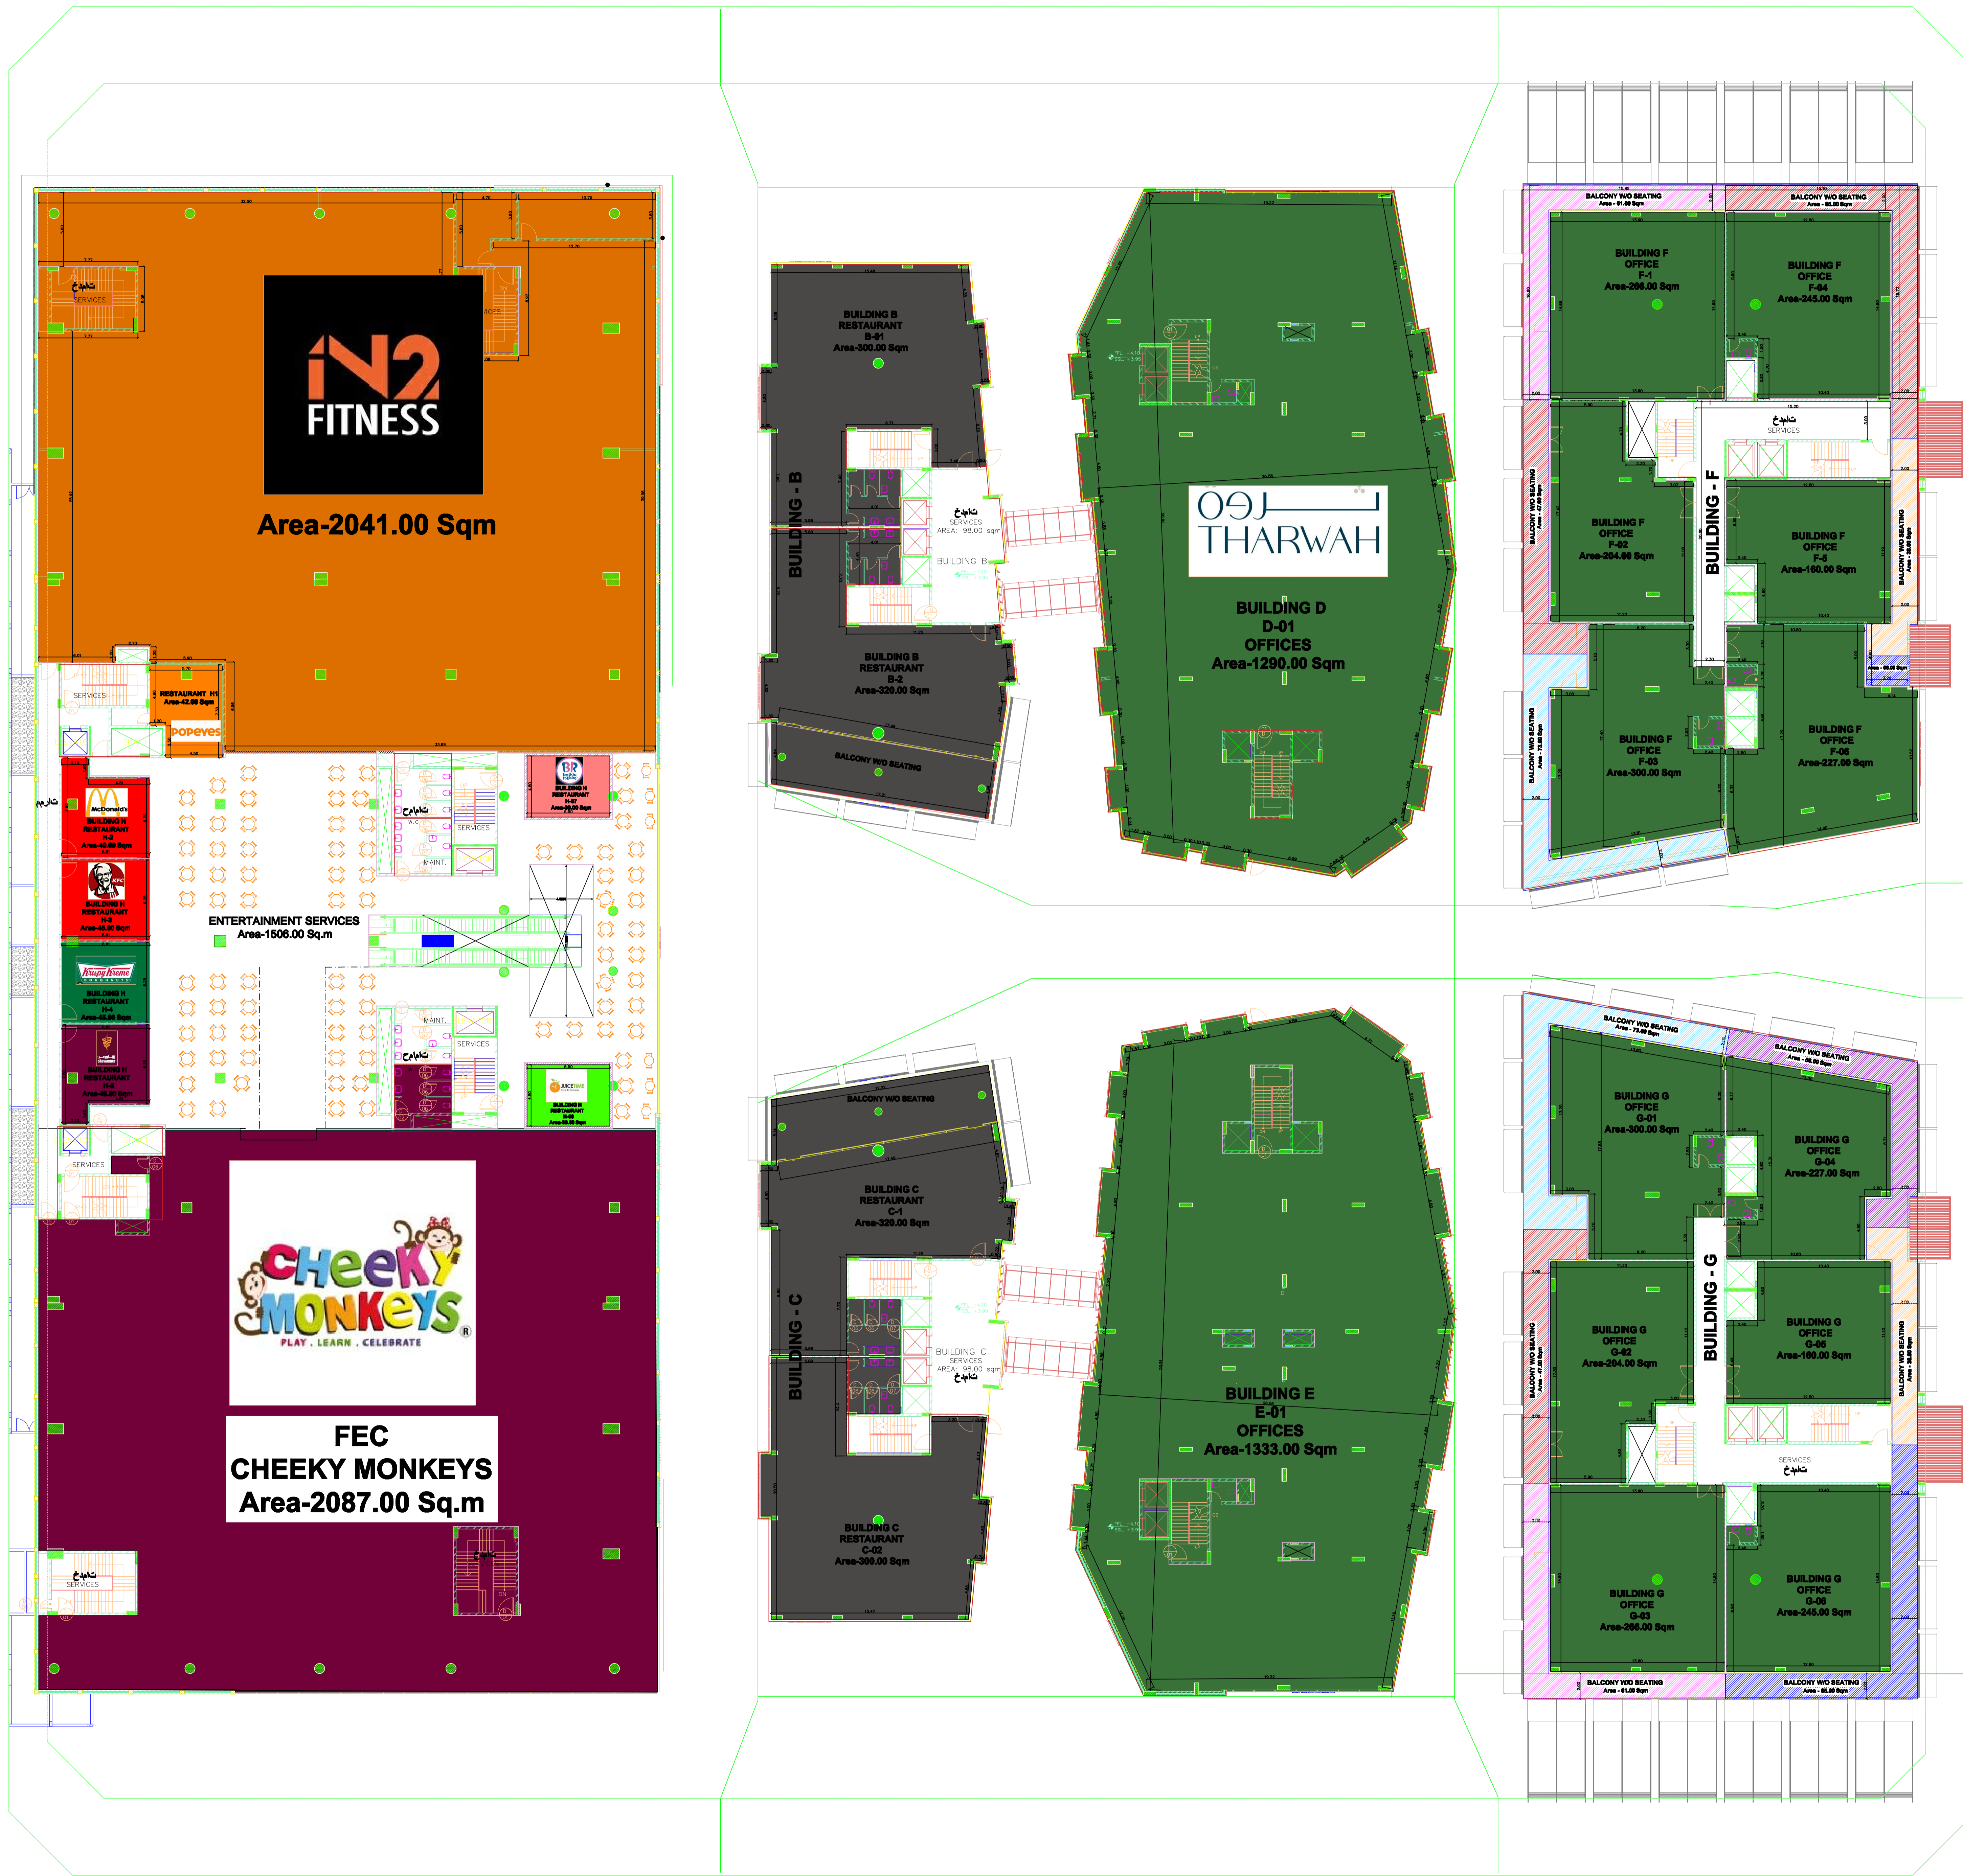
iN2 FITNESS

Area-2041.00 Sqm

خدمات
SERVICES

SERVICES

RESTAURANT H1
Area-42.00 Sqm

POPEYES

McDonald's
BUILDING H
RESTAURANT
H-2
Area-48.00 Sqm

KFC
BUILDING H
RESTAURANT
H-3
Area-48.00 Sqm

Krispy Kreme
BUILDING H
RESTAURANT
H-4
Area-48.00 Sqm

BUILDING H
RESTAURANT
H-5
Area-48.00 Sqm

BR
BUILDING H
RESTAURANT
H-07
Area-28.00 Sqm

JUICE TIME
BUILDING H
RESTAURANT
H-06
Area-28.00 Sqm

ENTERTAINMENT SERVICES
Area-1506.00 Sq.m

دورات مياه
W.C.
SERVICES
MAINT.

MAINT.
SERVICES
دورات مياه

SERVICES

CHEEKY MONKEYS
PLAY . LEARN . CELEBRATE

FEC
CHEEKY MONKEYS
Area-2087.00 Sq.m

خدمات
SERVICES

BUILDING B
RESTAURANT
B-01
Area-300.00 Sqm

BUILDING - B

خدمات
SERVICES
AREA: 98.00 sqm

BUILDING B

BUILDING B
RESTAURANT
B-2
Area-320.00 Sqm

BALCONY W/O SEATING

ثروة
THARWAH

BUILDING D
D-01
OFFICES
Area-1290.00 Sqm

BALCONY W/O SEATING
Area - 61.00 Sqm

BALCONY W/O SEATING
Area - 60.00 Sqm

BUILDING F
OFFICE
F-1
Area-266.00 Sqm

BUILDING F
OFFICE
F-04
Area-245.00 Sqm

خدمات
SERVICES

BUILDING - F

BALCONY W/O SEATING

BUILDING F
OFFICE
F-02
Area-204.00 Sqm

BUILDING F
OFFICE
F-5
Area-160.00 Sqm

BALCONY W/O SEATING

BALCONY W/O SEATING

BUILDING F
OFFICE
F-03
Area-300.00 Sqm

BUILDING F
OFFICE
F-06
Area-227.00 Sqm

BALCONY W/O SEATING

BUILDING C
RESTAURANT
C-1
Area-320.00 Sqm

BUILDING - C

BUILDING C
SERVICES
AREA: 98.00 sqm
خدمات

BUILDING C
RESTAURANT
C-02
Area-300.00 Sqm

BUILDING E
E-01
OFFICES
Area-1333.00 Sqm

BALCONY W/O SEATING
Area - 73.00 Sqm

BALCONY W/O SEATING
Area - 66.00 Sqm

BUILDING G
OFFICE
G-01
Area-300.00 Sqm

BUILDING G
OFFICE
G-04
Area-227.00 Sqm

BUILDING - G

BALCONY W/O SEATING

BUILDING G
OFFICE
G-02
Area-204.00 Sqm

BUILDING G
OFFICE
G-05
Area-160.00 Sqm

BALCONY W/O SEATING

SERVICES
خدمات

BUILDING G
OFFICE
G-03
Area-266.00 Sqm

BUILDING G
OFFICE
G-06
Area-245.00 Sqm

BALCONY W/O SEATING
Area - 61.00 Sqm

BALCONY W/O SEATING
Area - 60.00 Sqm